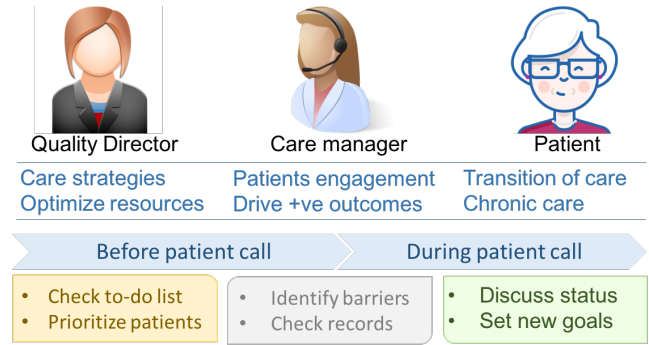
Quality Director

Care manager

Patient

Care strategies
Optimize resources

Patients engagement
Drive +ve outcomes

Transition of care
Chronic care

Before patient call

During patient call

• Check to-do list
• Prioritize patients

• Identify barriers
• Check records

• Discuss status
• Set new goals